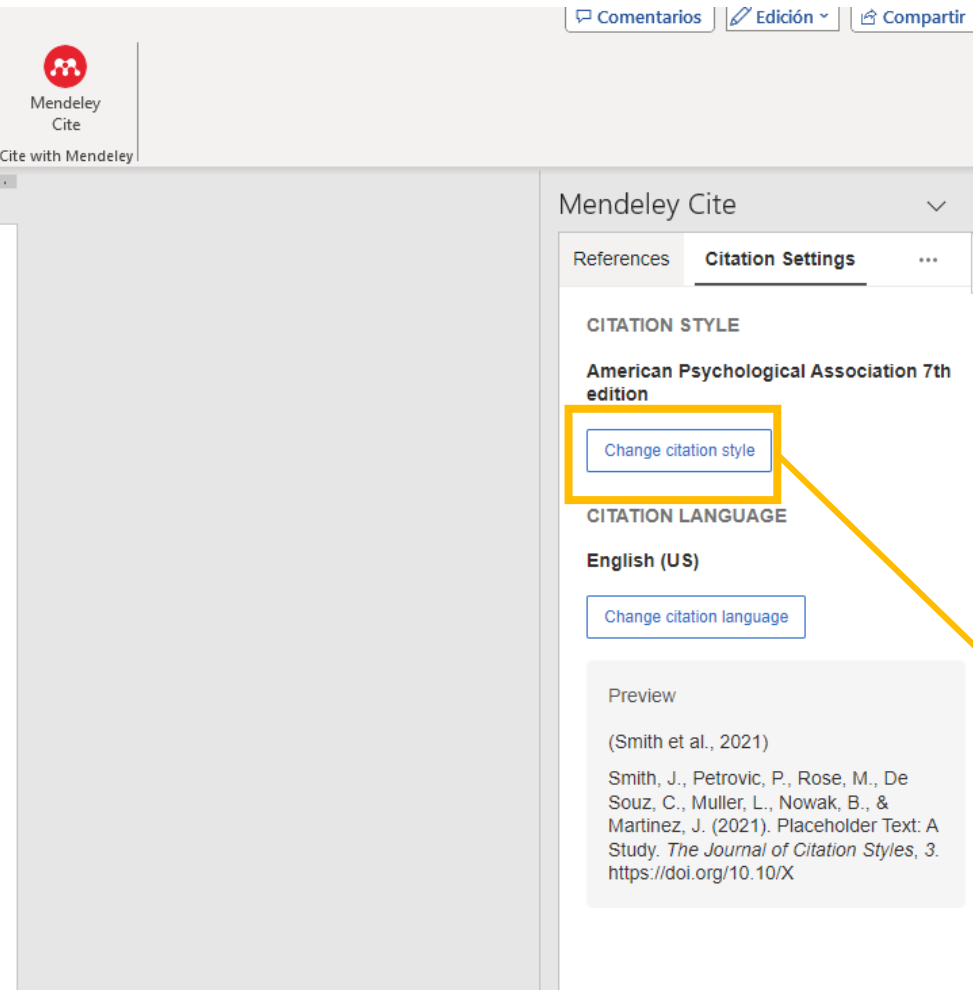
Comentarios
Edición
Compartir

Mendeley Cite
Cite with Mendeley

Mendeley Cite

References
Citation Settings
...

CITATION STYLE

American Psychological Association 7th edition

Change citation style

CITATION LANGUAGE

English (US)

Change citation language

Preview

(Smith et al., 2021)

Smith, J., Petrovic, P., Rose, M., De Souz, C., Muller, L., Nowak, B., & Martinez, J. (2021). Placeholder Text: A Study. *The Journal of Citation Styles*, *3*. https://doi.org/10.10/X